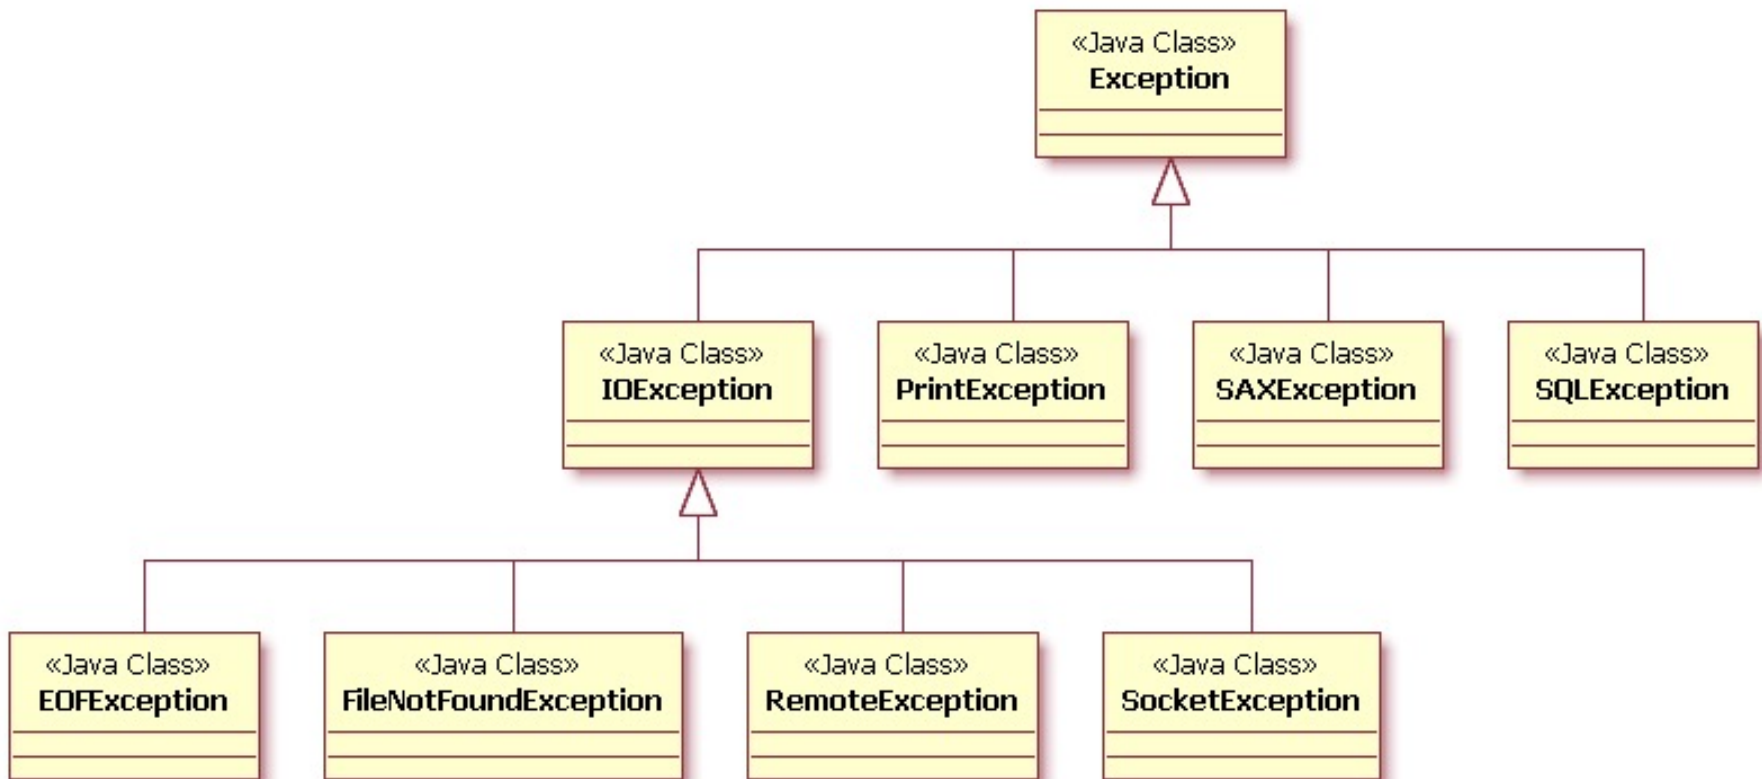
«Java Class»
Exception

«Java Class»
IOException

«Java Class»
PrintException

«Java Class»
SAXException

«Java Class»
SQLException

«Java Class»
EOFException

«Java Class»
FileNotFoundException

«Java Class»
RemoteException

«Java Class»
SocketException